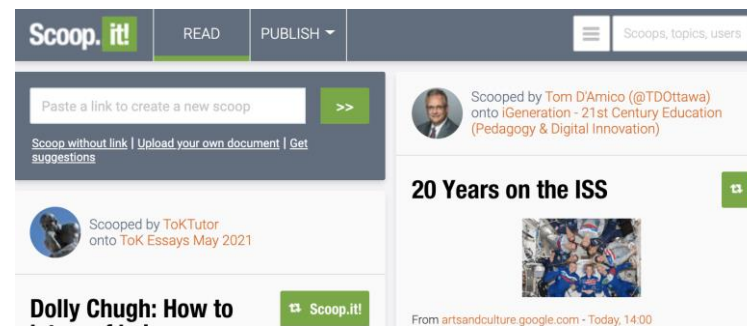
Scoop.it!
READ
PUBLISH
Scoops, topics, users

Paste a link to create a new scoop
>>
Scoop without link | Upload your own document | Get suggestions

Scooped by ToKTutor onto ToK Essays May 2021

Dolly Chugh: How to
Scoop.it!

Scooped by Tom D'Amico (@TDOttawa) onto iGeneration - 21st Century Education (Pedagogy & Digital Innovation)

20 Years on the ISS

From artsandculture.google.com - Today, 14:00